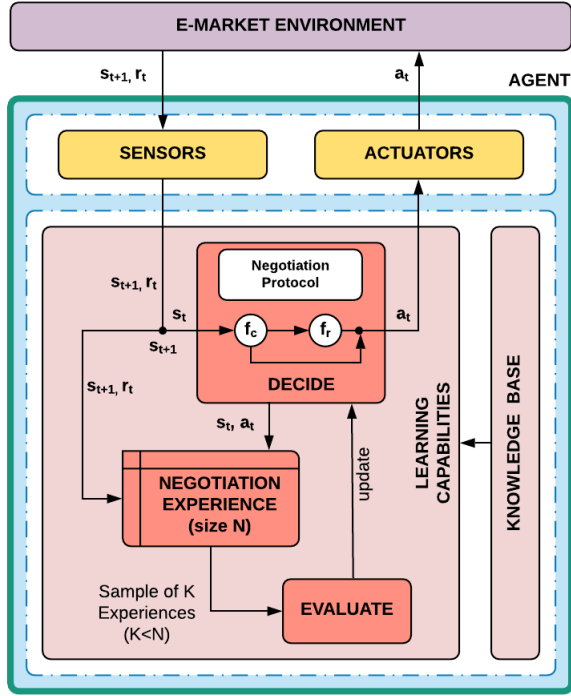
E-MARKET ENVIRONMENT

$s_{t+1}, r_t$

$a_t$

AGENT

SENSORS

ACTUATORS

$s_{t+1}, r_t$

Negotiation Protocol

$s_t$

$s_{t+1}$

$f_c$

$f_r$

$a_t$

DECIDE

$s_{t+1}, r_t$

$s_t, a_t$

NEGOTIATION EXPERIENCE (size N)

update

LEARNING CAPABILITIES

KNOWLEDGE BASE

Sample of K Experiences (K<N)

EVALUATE